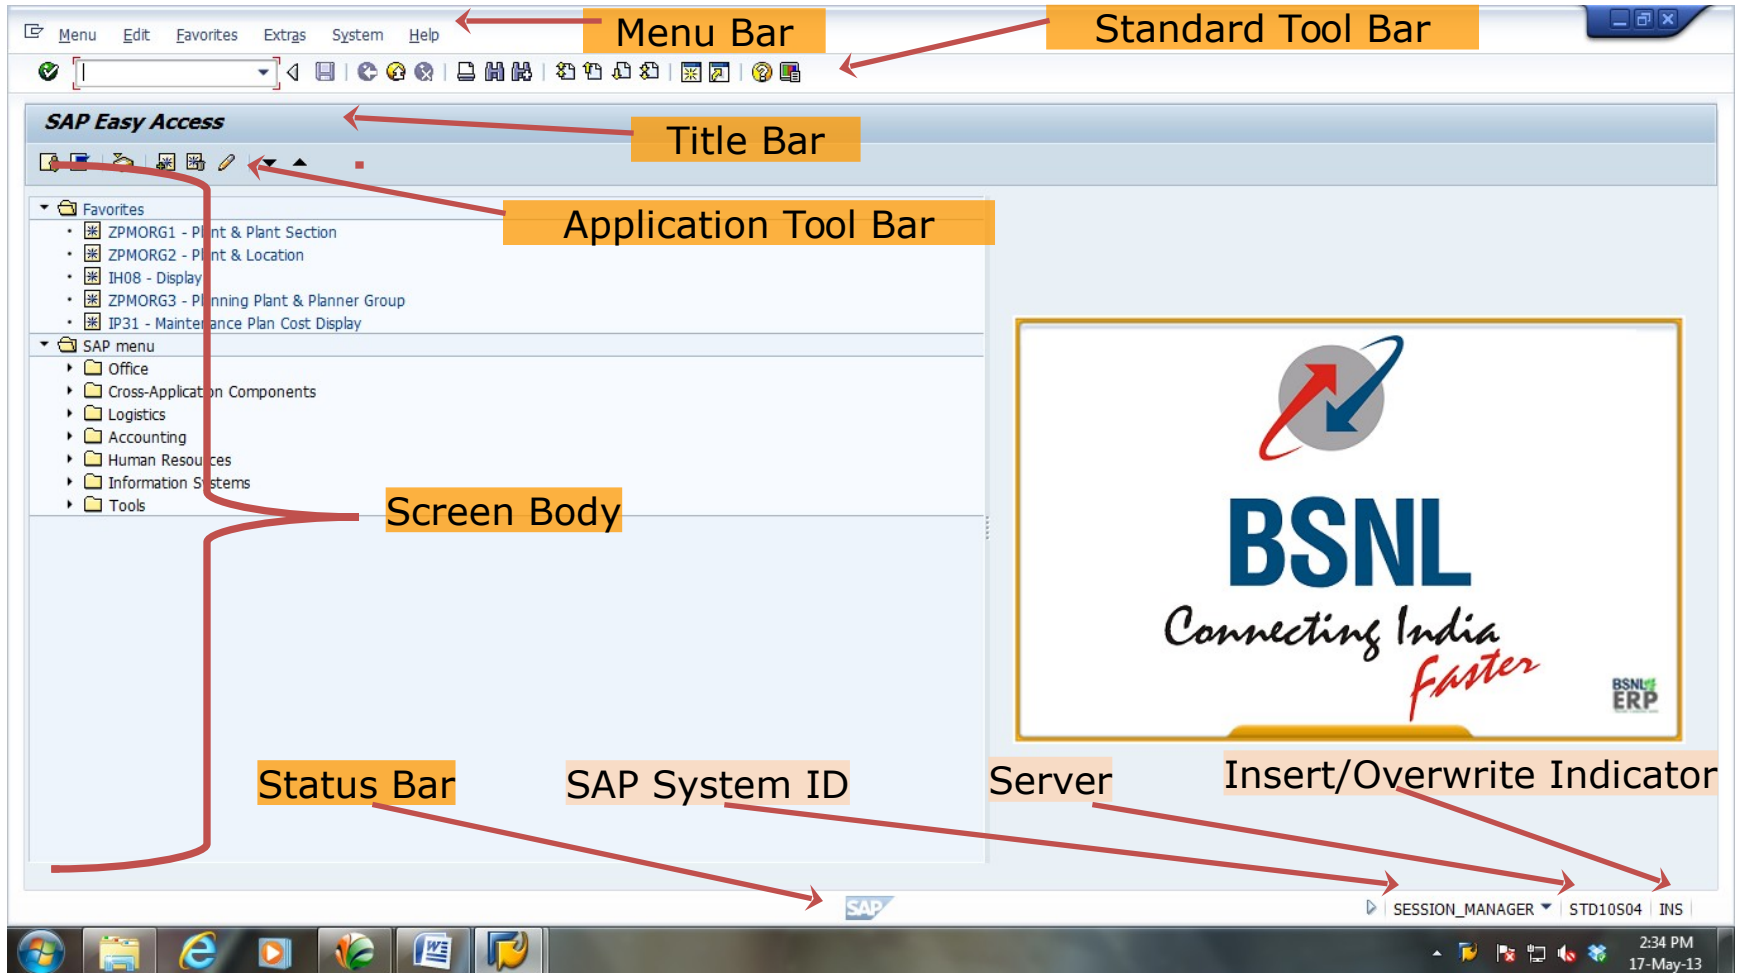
Menu Edit Favorites Extras System Help

Menu Bar

Standard Tool Bar

SAP Easy Access

Title Bar

Application Tool Bar

Favorites
ZPMORG1 - Plant & Plant Section
ZPMORG2 - Plant & Location
IH08 - Display
ZPMORG3 - Planning Plant & Planner Group
IP31 - Maintenance Plan Cost Display
SAP menu
Office
Cross-Application Components
Logistics
Accounting
Human Resources
Information Systems
Tools

Screen Body

BSNL
Connecting India
Faster
BSNL ERP

Status Bar

SAP System ID

Server

Insert/Overwrite Indicator

SAP

SESSION_MANAGER STD10S04 INS

2:34 PM
17-May-13